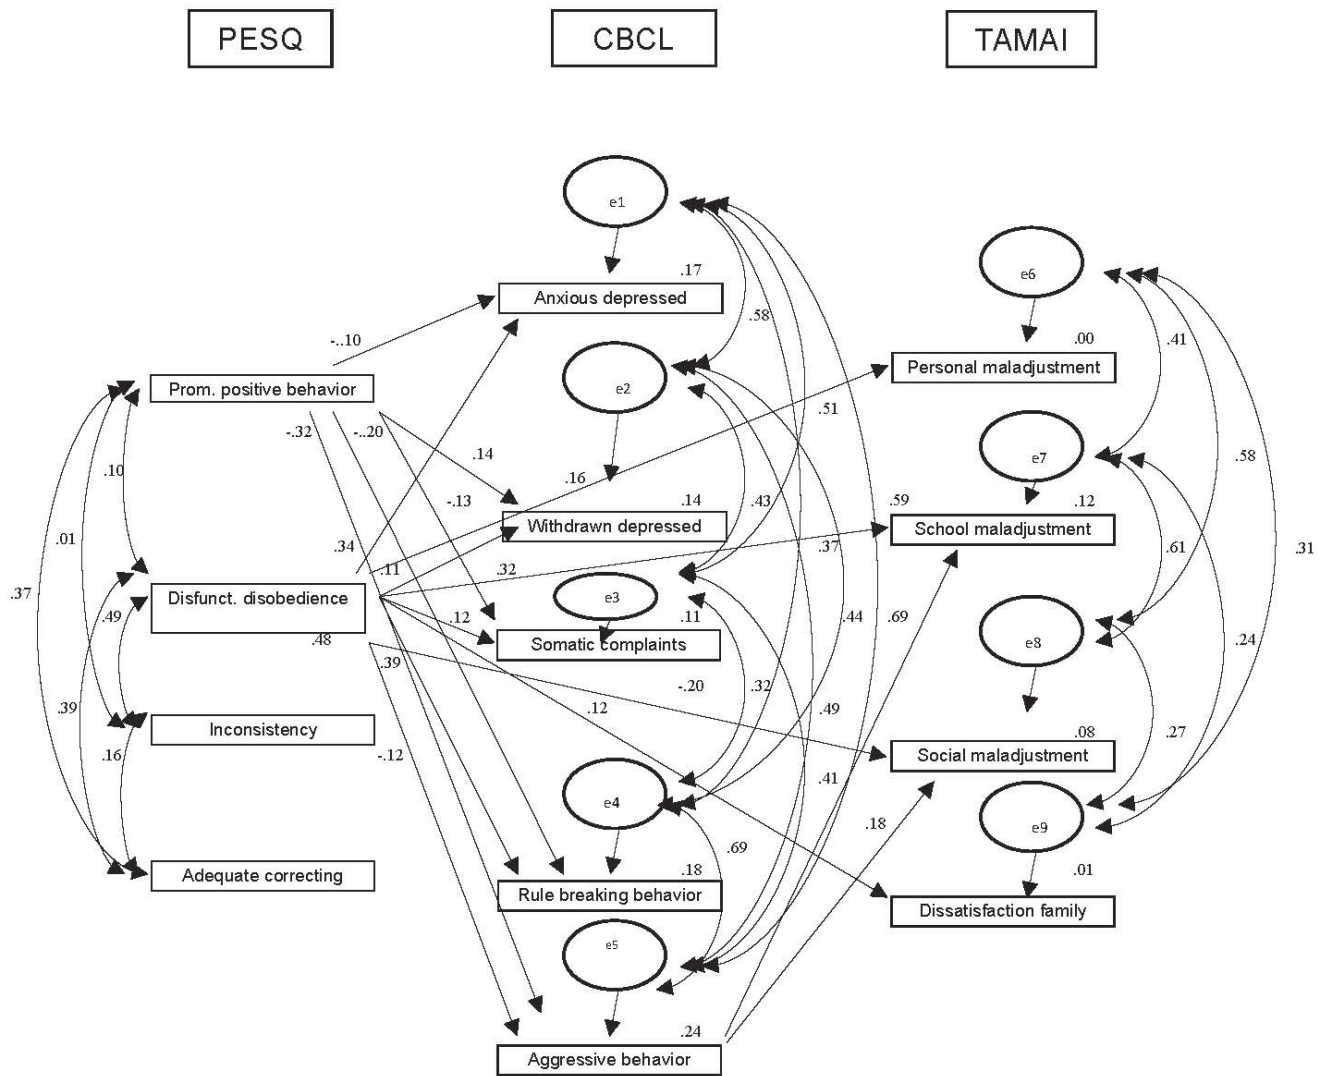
PESQ

CBCL

TAMAI

e1

.17

Anxious depressed

-..10

.58

e6

.00

Personal maladjustment

.41

Prom. positive behavior

e2

.51

-.32

-..20

.14

.10

.16

.14

.43

e7

.58

-.13

Withdrawn depressed

.59

.12

School maladjustment

.01

.34

.37

.32

.61

.31

.37

.11

e3

.11

.49

Disfunct. disobedience

.12

Somatic complaints

.44

.69

e8

.24

.48

.39

-.20

.32

.39

.12

.49

Inconsistency

.08

.27

Social maladjustment

.16

-.12

.41

e4

.18

e9

.69

.18

.01

Adequate correcting

Rule breaking behavior

Dissatisfaction family

e5

.24

Aggressive behavior